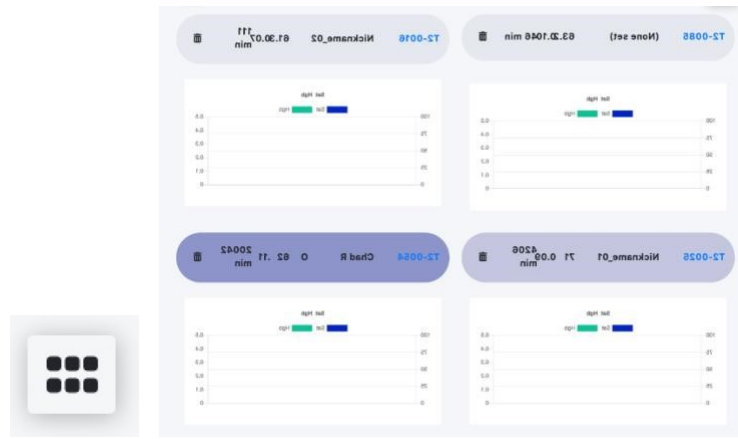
T2-0085 (None set) 63.20.1046 min

T2-0016 Nickname_02 61.30.07 111 min

Sat Hgb

Sat Hgb

0.5 0.4 0.3 0.2 0.1 0

100 75 50 25 0

Sat Hgb

Sat Hgb

0.5 0.4 0.3 0.2 0.1 0

100 75 50 25 0

T2-0025 Nickname_01 71 0.09 4206 min

T2-0054 Chad R 0 62 .11 20042 min

Sat Hgb

Sat Hgb

0.5 0.4 0.3 0.2 0.1 0

100 75 50 25 0

Sat Hgb

Sat Hgb

0.5 0.4 0.3 0.2 0.1 0

100 75 50 25 0